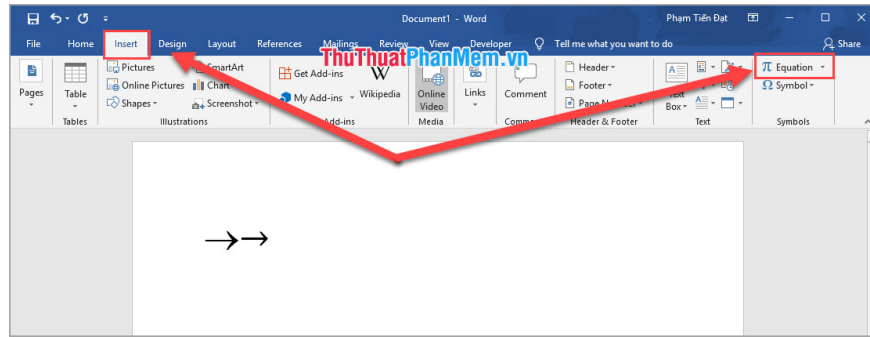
Document1 - Word

Phạm Tiến Đạt

File Home Insert Design Layout References Mailings Review View Developer Tell me what you want to do Share

ThuThuatPhanMem.vn

Pages

Table

Tables

Pictures

Online Pictures

Shapes

SmartArt

Chart

Screenshot

Illustrations

Get Add-ins

My Add-ins

Wikipedia

Add-ins

Online Video

Media

Links

Comment

Comme

Header

Footer

Page N

Header & Footer

Text Box

Text

π Equation

Ω Symbol

Symbols

→→